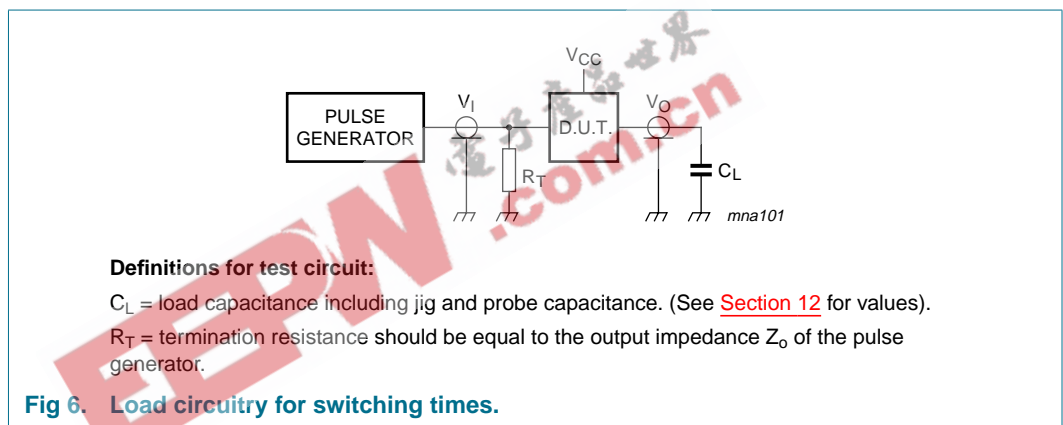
$V_{CC}$

PULSE GENERATOR

$V_I$

D.U.T.

$V_O$

$R_T$

$C_L$

mna101

EEPW.com.cn 电子产品世界

**Definitions for test circuit:**

$C_L$ = load capacitance including jig and probe capacitance. (See Section 12 for values).

$R_T$ = termination resistance should be equal to the output impedance $Z_o$ of the pulse generator.

**Fig 6. Load circuitry for switching times.**